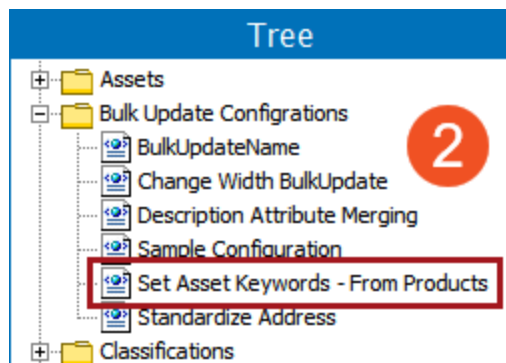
Tree

Assets
Bulk Update Configrations
BulkUpdateName
Change Width BulkUpdate
Description Attribute Merging
Sample Configuration
Set Asset Keywords - From Products
Standardize Address
Classifications

2